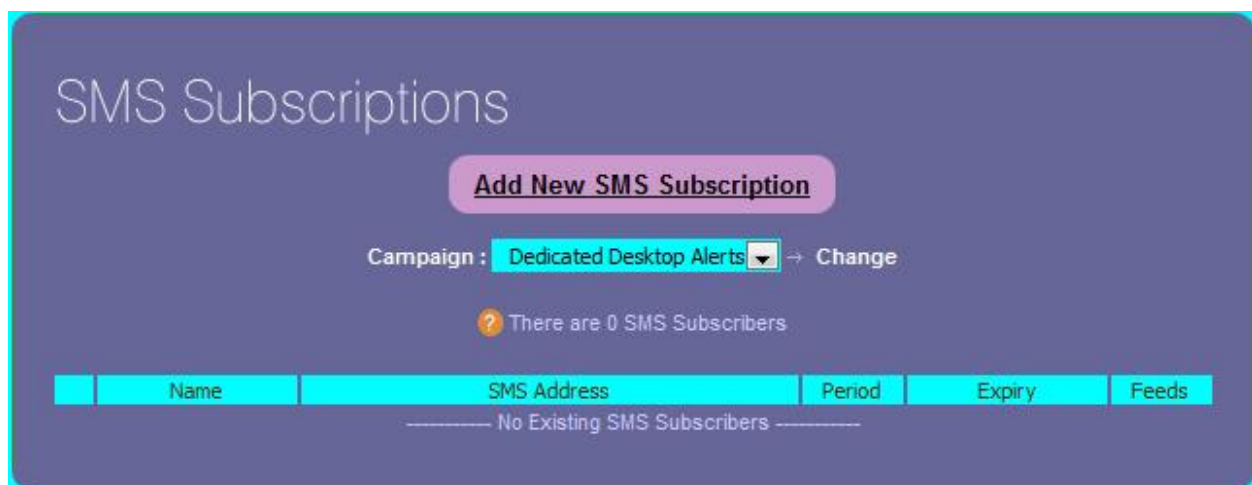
SMS Subscriptions

Add New SMS Subscription

Campaign : Dedicated Desktop Alerts → Change

? There are 0 SMS Subscribers

| | Name | SMS Address | Period | Expiry | Feeds |
|---|---|---|---|---|---|

------------ No Existing SMS Subscribers ------------